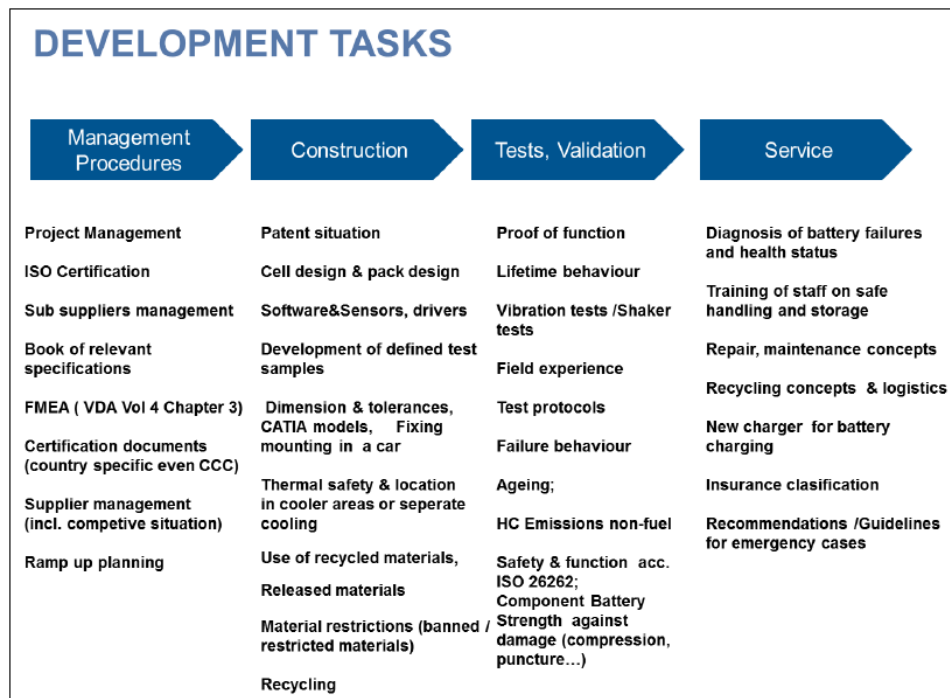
DEVELOPMENT TASKS

Management Procedures

Construction

Tests, Validation

Service

Project Management

ISO Certification

Sub suppliers management

Book of relevant specifications

FMEA ( VDA Vol 4 Chapter 3)

Certification documents (country specific even CCC)

Supplier management (incl. competive situation)

Ramp up planning

Patent situation

Cell design & pack design

Software&Sensors, drivers

Development of defined test samples

Dimension & tolerances, CATIA models, Fixing mounting in a car

Thermal safety & location in cooler areas or seperate cooling

Use of recycled materials,

Released materials

Material restrictions (banned / restricted materials)

Recycling

Proof of function

Lifetime behaviour

Vibration tests /Shaker tests

Field experience

Test protocols

Failure behaviour

Ageing;

HC Emissions non-fuel

Safety & function acc. ISO 26262; Component Battery Strength against damage (compression, puncture…)

Diagnosis of battery failures and health status

Training of staff on safe handling and storage

Repair, maintenance concepts

Recycling concepts & logistics

New charger for battery charging

Insurance clasification

Recommendations /Guidelines for emergency cases